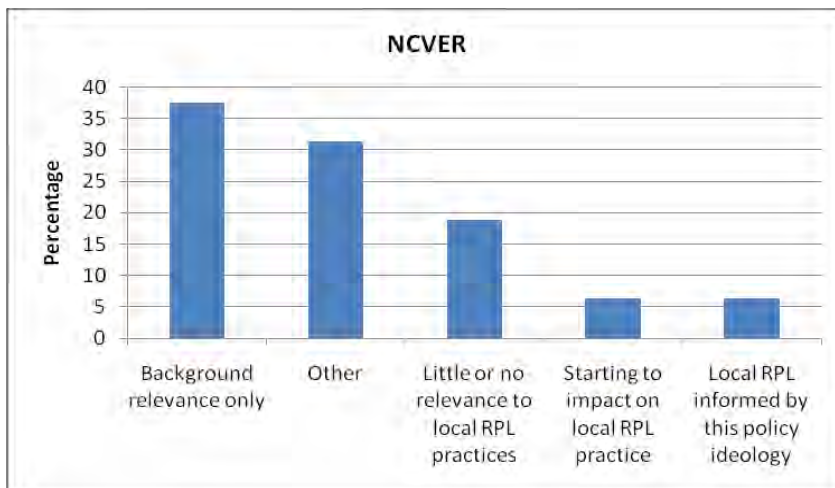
NCVER

Percentage

40
35
30
25
20
15
10
5
0

Background relevance only

Other

Little or no relevance to local RPL practices

Starting to impact on local RPL practice

Local RPL informed by this policy ideology